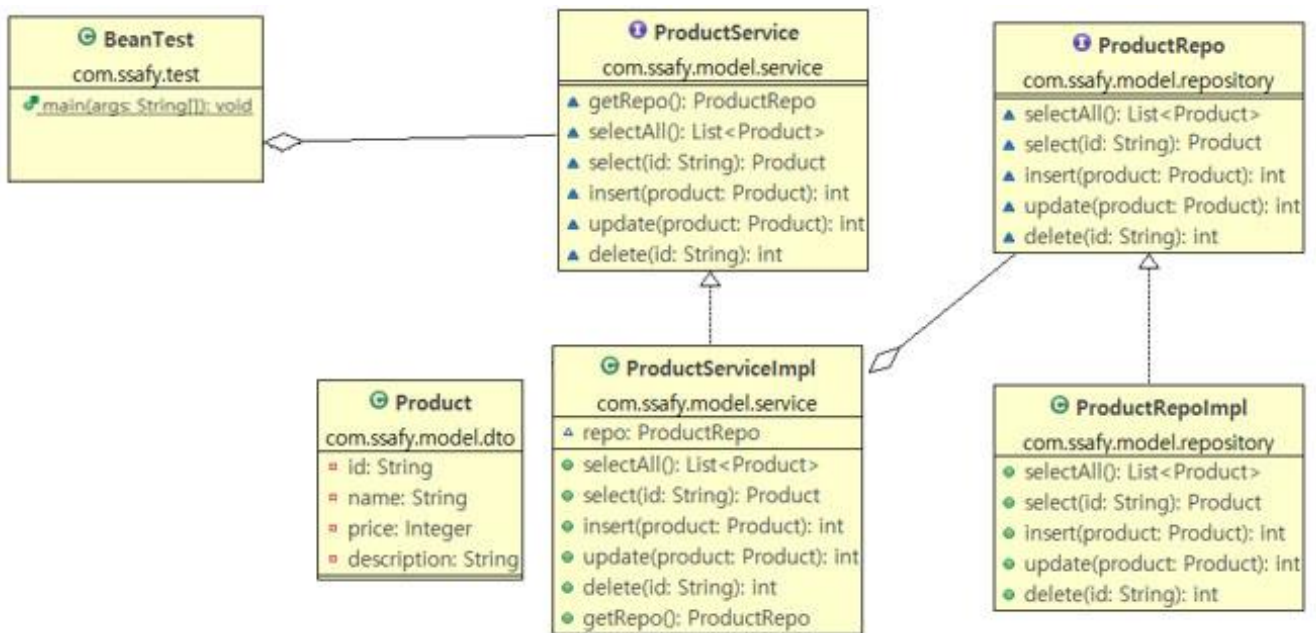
BeanTest
com.ssafy.test
main(args: String[]): void

ProductService
com.ssafy.model.service
getRepo(): ProductRepo
selectAll(): List<Product>
select(id: String): Product
insert(product: Product): int
update(product: Product): int
delete(id: String): int

ProductRepo
com.ssafy.model.repository
selectAll(): List<Product>
select(id: String): Product
insert(product: Product): int
update(product: Product): int
delete(id: String): int

Product
com.ssafy.model.dto
id: String
name: String
price: Integer
description: String

ProductServiceImpl
com.ssafy.model.service
repo: ProductRepo
selectAll(): List<Product>
select(id: String): Product
insert(product: Product): int
update(product: Product): int
delete(id: String): int
getRepo(): ProductRepo

ProductRepoImpl
com.ssafy.model.repository
selectAll(): List<Product>
select(id: String): Product
insert(product: Product): int
update(product: Product): int
delete(id: String): int